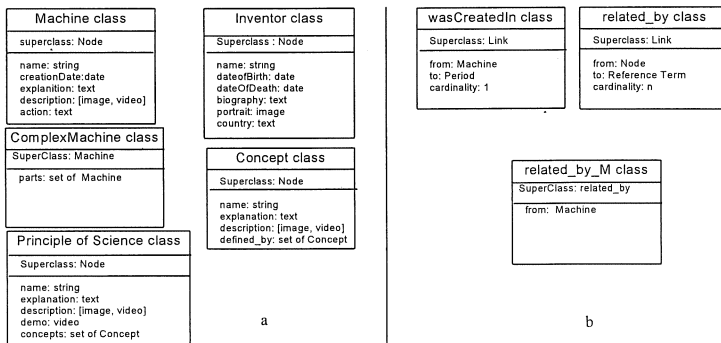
Machine class
superclass: Node
name: string
creationDate:date
explanition: text
description: [image, video]
action: text

ComplexMachine class
SuperClass: Machine
parts: set of Machine

Principle of Science class
Superclass: Node
name: string
explanation: text
description: [image, video]
demo: video
concepts: set of Concept

Inventor class
Superclass : Node
name: string
dateofBirth: date
dateOfDeath: date
biography: text
portrait: image
country: text

Concept class
Superclass: Node
name: string
explanation: text
description: [image, video]
defined_by: set of Concept

a

wasCreatedIn class
Superclass: Link
from: Machine
to: Period
cardinality: 1

related_by class
Superclass: Link
from: Node
to: Reference Term
cardinality: n

related_by_M class
SuperClass: related_by
from: Machine

b